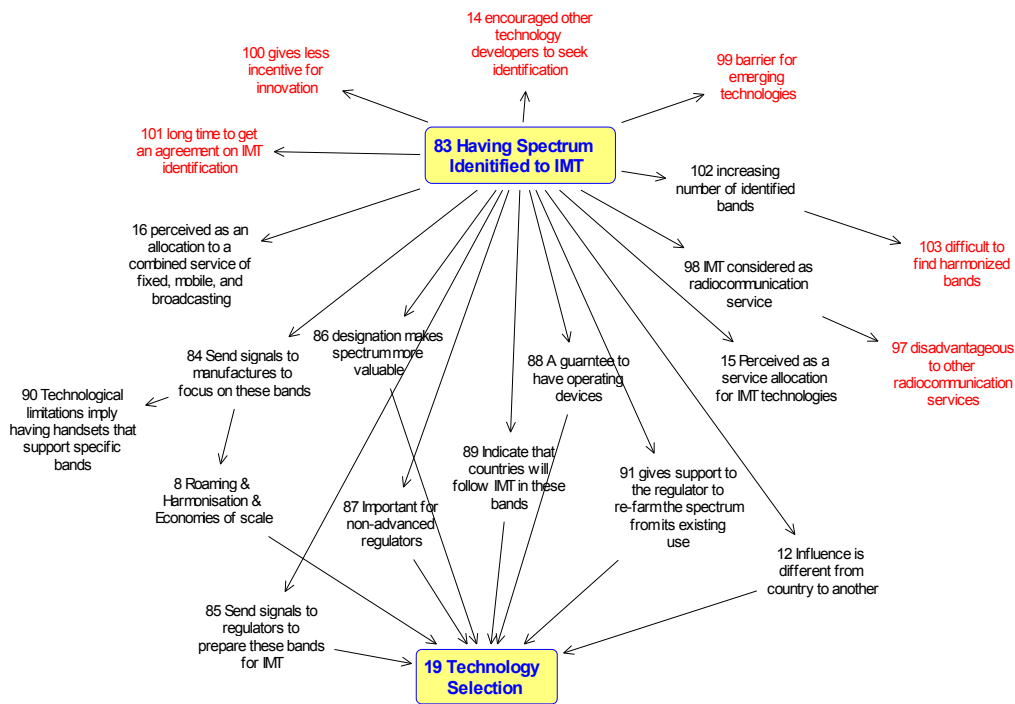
14 encouraged other technology developers to seek identification

100 gives less incentive for innovation

99 barrier for emerging technologies

101 long time to get an agreement on IMT identification

83 Having Spectrum Idenitified to IMT

102 increasing number of identified bands

16 perceived as an allocation to a combined service of fixed, mobile, and broadcasting

103 difficult to find harmonized bands

98 IMT considered as radiocommunication service

86 designation makes spectrum more valuable

84 Send signals to manufactures to focus on these bands

88 A guarntee to have operating devices

15 Perceived as a service allocation for IMT technologies

97 disadvantageous to other radiocommunication services

90 Technological limitations imply having handsets that support specific bands

89 Indicate that countries will follow IMT in these bands

91 gives support to the regulator to re-farm the spectrum from its existing use

8 Roaming & Harmonisation & Economies of scale

87 Important for non-advanced regulators

12 Influence is different from country to another

85 Send signals to regulators to prepare these bands for IMT

19 Technology Selection